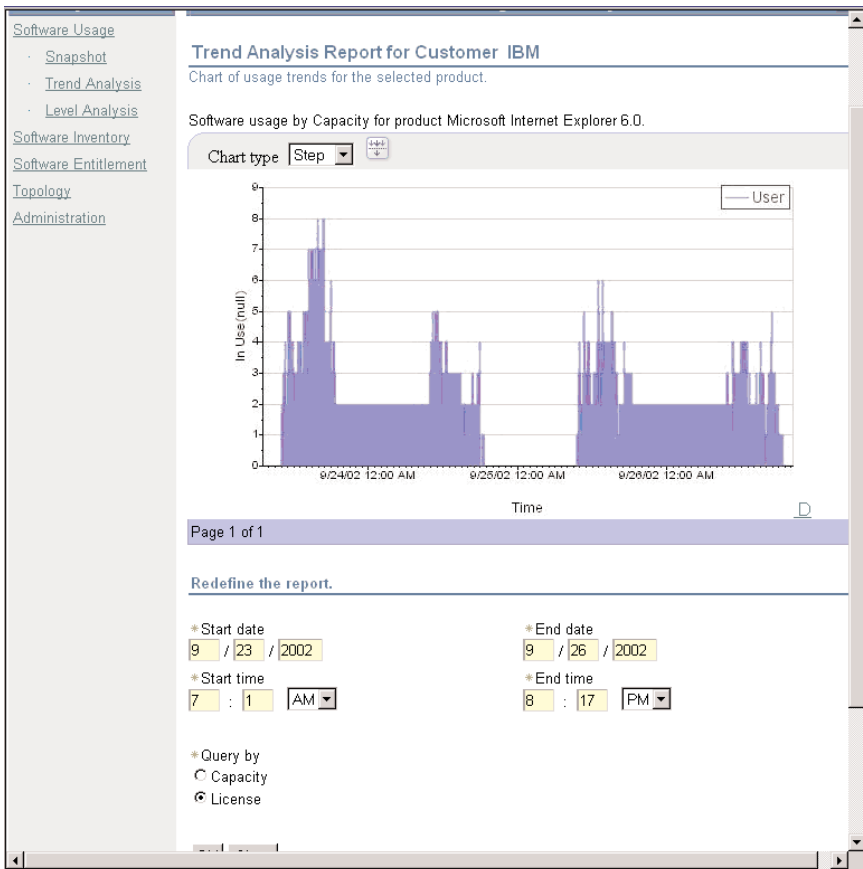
Software Usage
· Snapshot
· Trend Analysis
· Level Analysis
Software Inventory
Software Entitlement
Topology
Administration

Trend Analysis Report for Customer IBM
Chart of usage trends for the selected product.

Software usage by Capacity for product Microsoft Internet Explorer 6.0.

Chart type Step

User

In Use (null)

0
1
2
3
4
5
6
7
8
9

9/24/02 12:00 AM
9/25/02 12:00 AM
9/26/02 12:00 AM

Time

D

Page 1 of 1

Redefine the report.

*Start date
9 / 23 / 2002
*Start time
7 : 1 AM

*End date
9 / 26 / 2002
*End time
8 : 17 PM

*Query by
Capacity
License